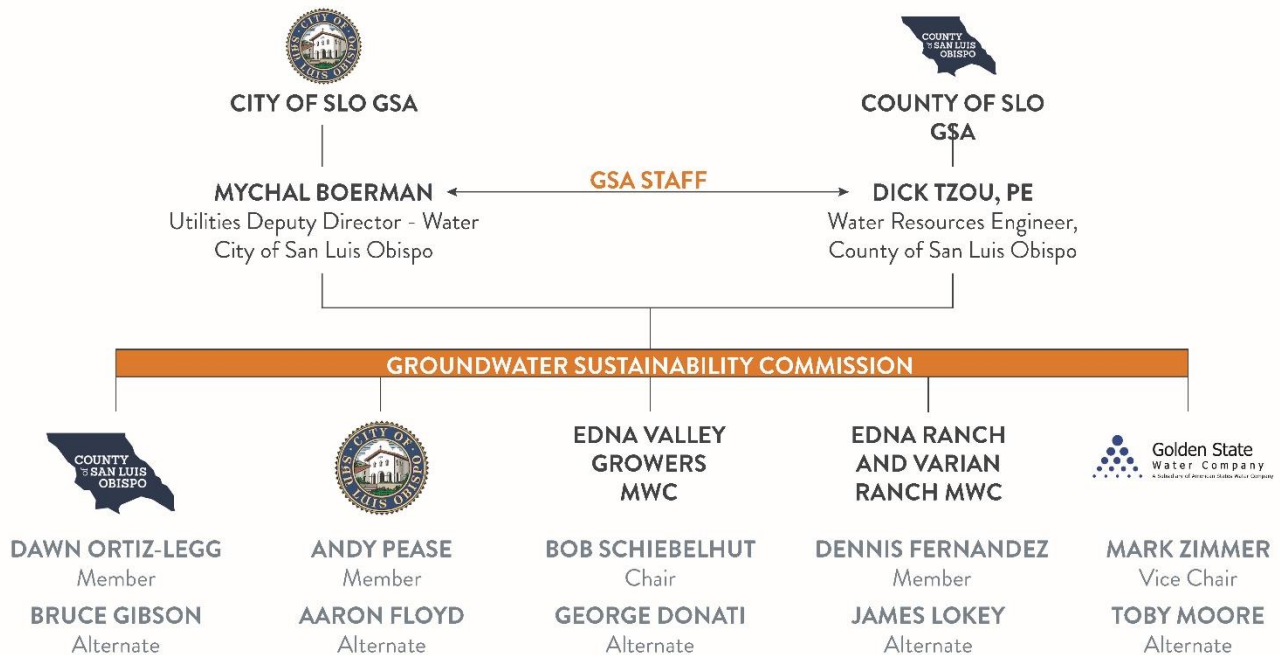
CITY OF SAN LUIS OBISPO

CITY OF SLO GSA

COUNTY OF SAN LUIS OBISPO

COUNTY OF SLO GSA

MYCHAL BOERMAN
Utilities Deputy Director - Water
City of San Luis Obispo

GSA STAFF

DICK TZOU, PE
Water Resources Engineer,
County of San Luis Obispo

GROUNDWATER SUSTAINABILITY COMMISSION

COUNTY OF SAN LUIS OBISPO

CITY OF SAN LUIS OBISPO

EDNA VALLEY GROWERS MWC

EDNA RANCH AND VARIAN RANCH MWC

Golden State Water Company
A Subsidiary of American States Water Company

DAWN ORTIZ-LEGG
Member
BRUCE GIBSON
Alternate

ANDY PEASE
Member
AARON FLOYD
Alternate

BOB SCHIEBELHUT
Chair
GEORGE DONATI
Alternate

DENNIS FERNANDEZ
Member
JAMES LOKEY
Alternate

MARK ZIMMER
Vice Chair
TOBY MOORE
Alternate